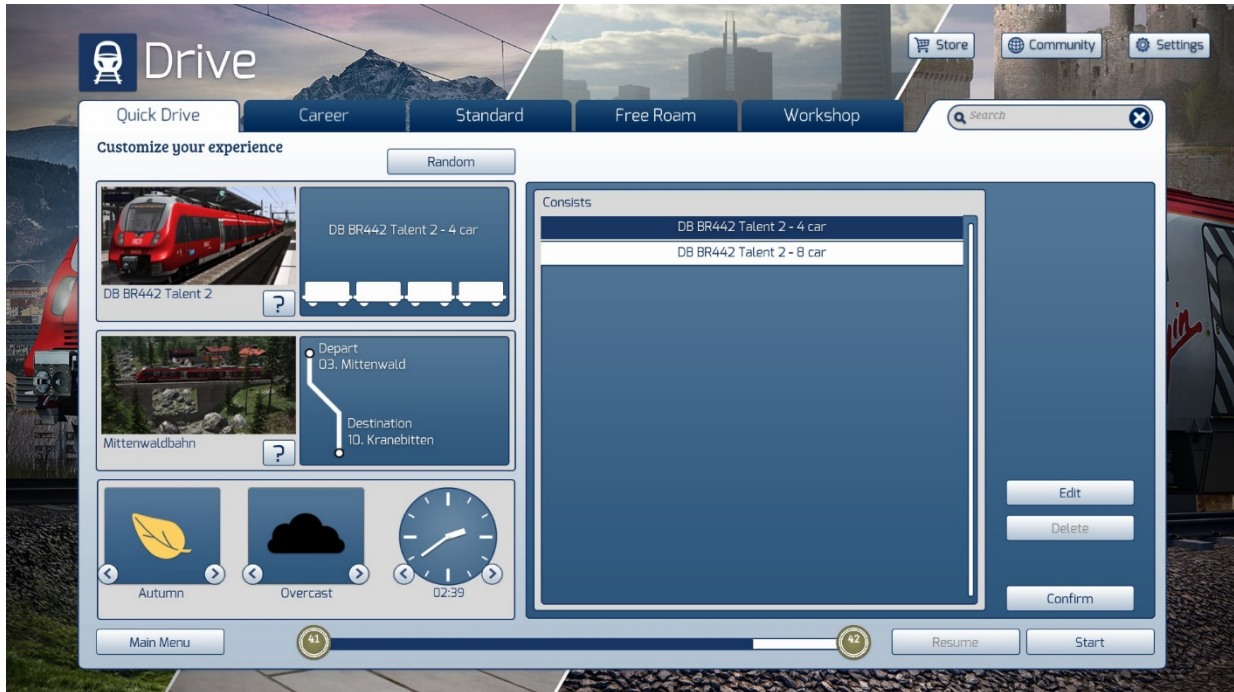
Drive

Store
Community
Settings

Quick Drive
Career
Standard
Free Roam
Workshop

Search

Customize your experience

Random

DB BR442 Talent 2
?
DB BR442 Talent 2 - 4 car

Mittenwaldbahn
?
Depart
03. Mittenwald
Destination
10. Kranebitten

Autumn
Overcast
02:39

Consists
DB BR442 Talent 2 - 4 car
DB BR442 Talent 2 - 8 car

Edit
Delete
Confirm

Main Menu
41
42
Resume
Start